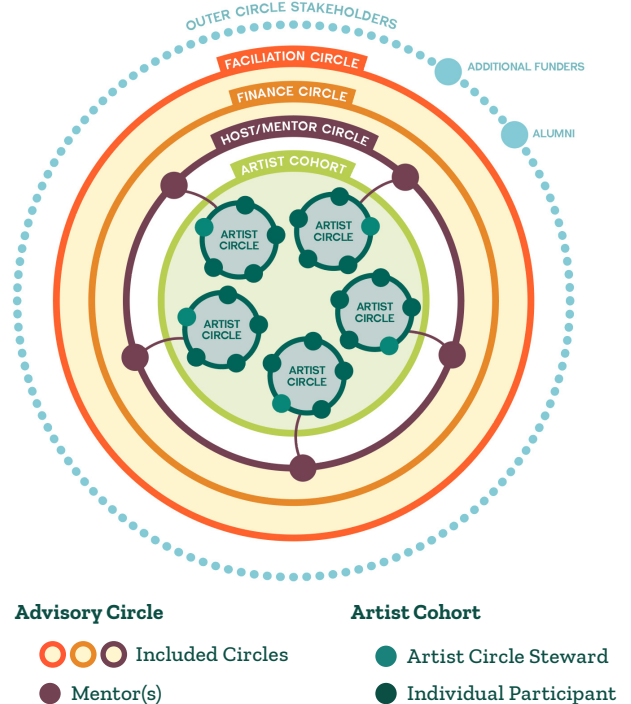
OUTER CIRCLE STAKEHOLDERS

ADDITIONAL FUNDERS

ALUMNI

FACILIATION CIRCLE

FINANCE CIRCLE

HOST/MENTOR CIRCLE

ARTIST COHORT

ARTIST CIRCLE

ARTIST CIRCLE

ARTIST CIRCLE

ARTIST CIRCLE

ARTIST CIRCLE

Advisory Circle

Included Circles

Mentor(s)

Artist Cohort

Artist Circle Steward

Individual Participant